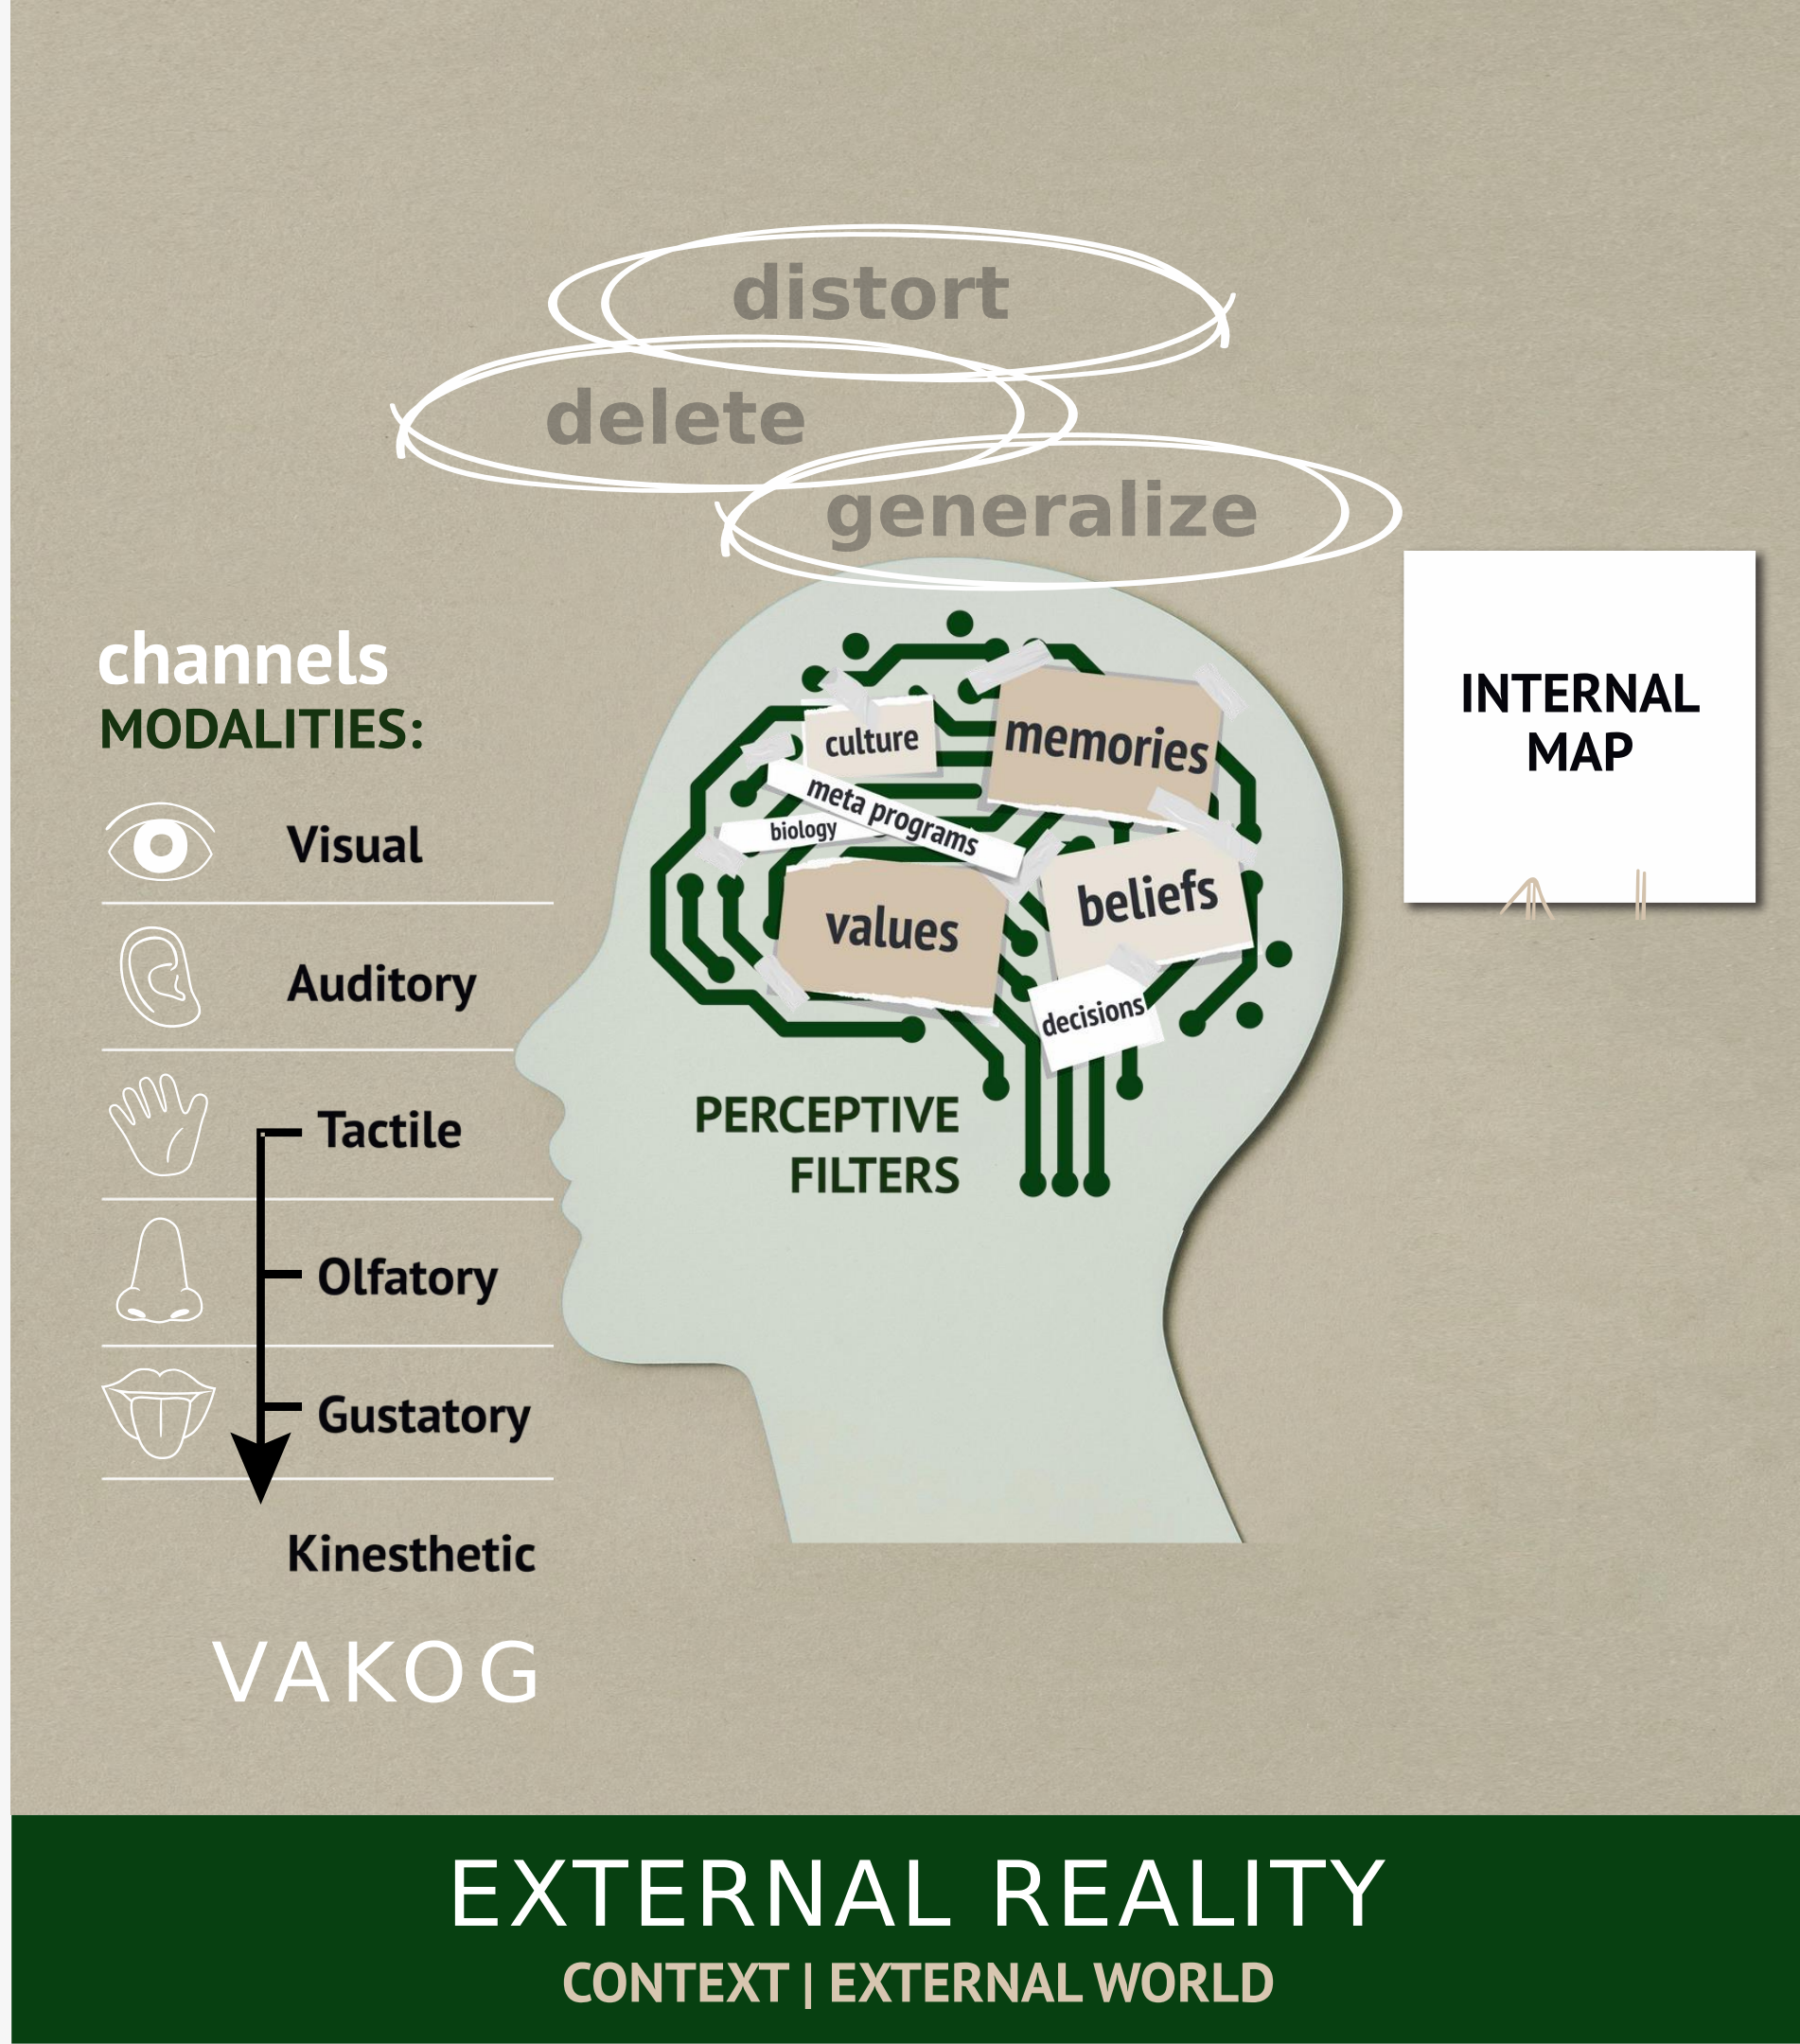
distort

delete

generalize

channels
MODALITIES:

Visual

Auditory

Tactile

Olfatory

Gustatory

Kinesthetic

VAKOG

culture

memories

meta programs

biology

values

beliefs

decisions

PERCEPTIVE FILTERS

INTERNAL MAP

EXTERNAL REALITY

CONTEXT | EXTERNAL WORLD